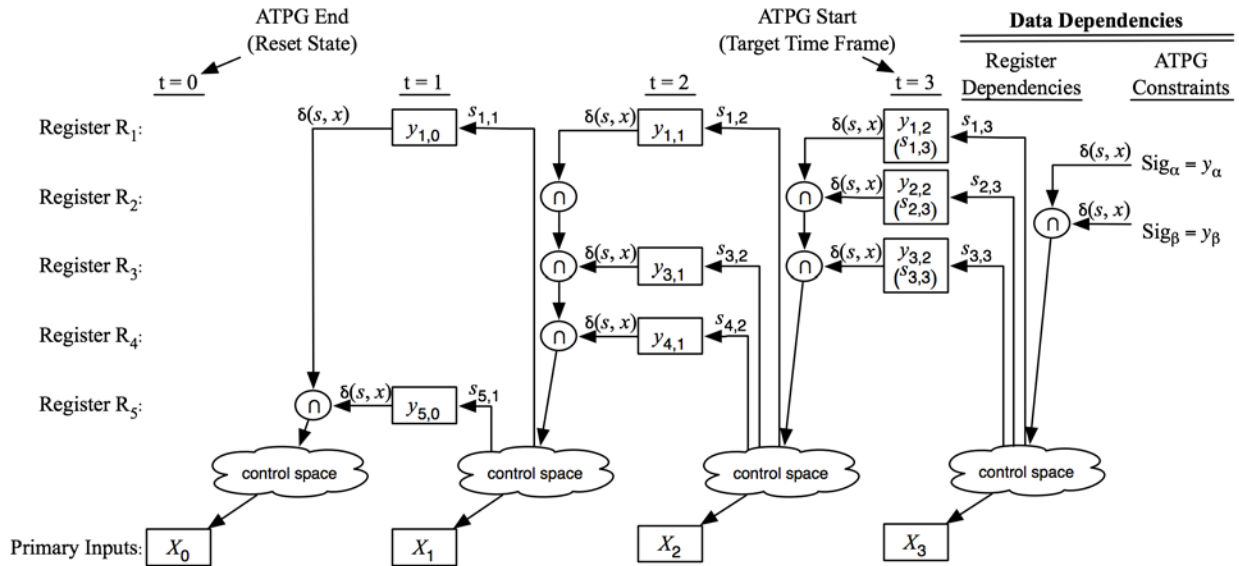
ATPG End
(Reset State)

ATPG Start
(Target Time Frame)

Data Dependencies

Register Dependencies

ATPG Constraints

t = 0

t = 1

t = 2

t = 3

Register $R_1$:

Register $R_2$:

Register $R_3$:

Register $R_4$:

Register $R_5$:

Primary Inputs:

$\delta(s, x)$ $y_{1,0}$ $s_{1,1}$

$\delta(s, x)$ $y_{1,1}$ $s_{1,2}$

$\delta(s, x)$ $y_{1,2}$ $(s_{1,3})$ $s_{1,3}$

$\delta(s, x)$ $y_{2,2}$ $(s_{2,3})$ $s_{2,3}$

$\delta(s, x)$ $y_{3,1}$ $s_{3,2}$

$\delta(s, x)$ $y_{3,2}$ $(s_{3,3})$ $s_{3,3}$

$\delta(s, x)$ $y_{4,1}$ $s_{4,2}$

$\delta(s, x)$ $y_{5,0}$ $s_{5,1}$

$\delta(s, x)$ $\text{Sig}_\alpha = y_\alpha$

$\delta(s, x)$ $\text{Sig}_\beta = y_\beta$

$\cap$

control space

control space

control space

control space

$X_0$

$X_1$

$X_2$

$X_3$